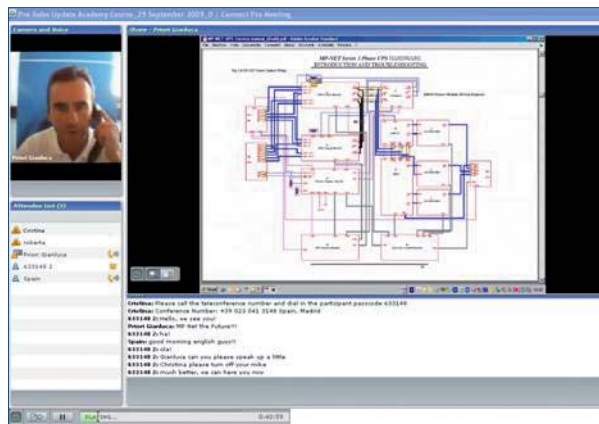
Pre Sales Update Academy Course_29 September 2009_0 | Connect Pro Meeting

Camera and Voice

Priori Gianluca

Share - Priori Gianluca

MP-NET Series 3 Phase UPS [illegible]
INTRODUCTION AND TROUBLESHOOTING

Attendee List (5)

Cristina
roberta
Priori Gianluca
633148 2
Spain

Cristina: Please call the teleconference number and dial in the participant passcode 633148
Cristina: Conference Number: +39 023 041 3149 Spain, Madrid
633148 2: Hello, we saw you!
Priori Gianluca: MP Net the Future!!!
633148 2: hi
Spain: good morning english guys!!
633148 2: Hola!
633148 2: Gianluca can you please speak up a little
633148 2: Christina please turn off your mike
633148 2: much better, we can here you now

Playing...
0:40:59